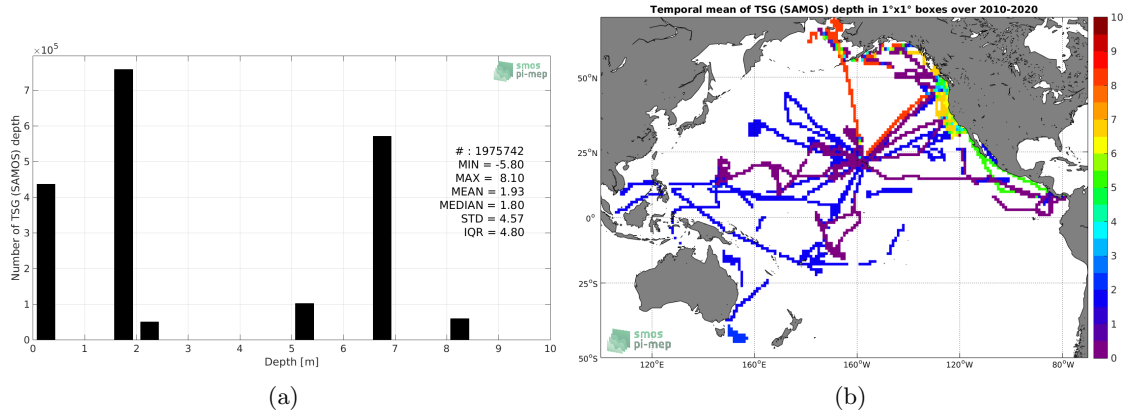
$\times10^5$

smos pi-mep

Number of TSG (SAMOS) depth

7
6
5
4
3
2
1
0

# : 1975742
MIN = -5.80
MAX = 8.10
MEAN = 1.93
MEDIAN = 1.80
STD = 4.57
IQR = 4.80

0 1 2 3 4 5 6 7 8 9 10
Depth [m]

(a)

Temporal mean of TSG (SAMOS) depth in 1°x1° boxes over 2010-2020

50°N
25°N
0°
25°S
50°S

120°E 160°E 160°W 120°W 80°W

smos pi-mep

10
9
8
7
6
5
4
3
2
1
0

(b)